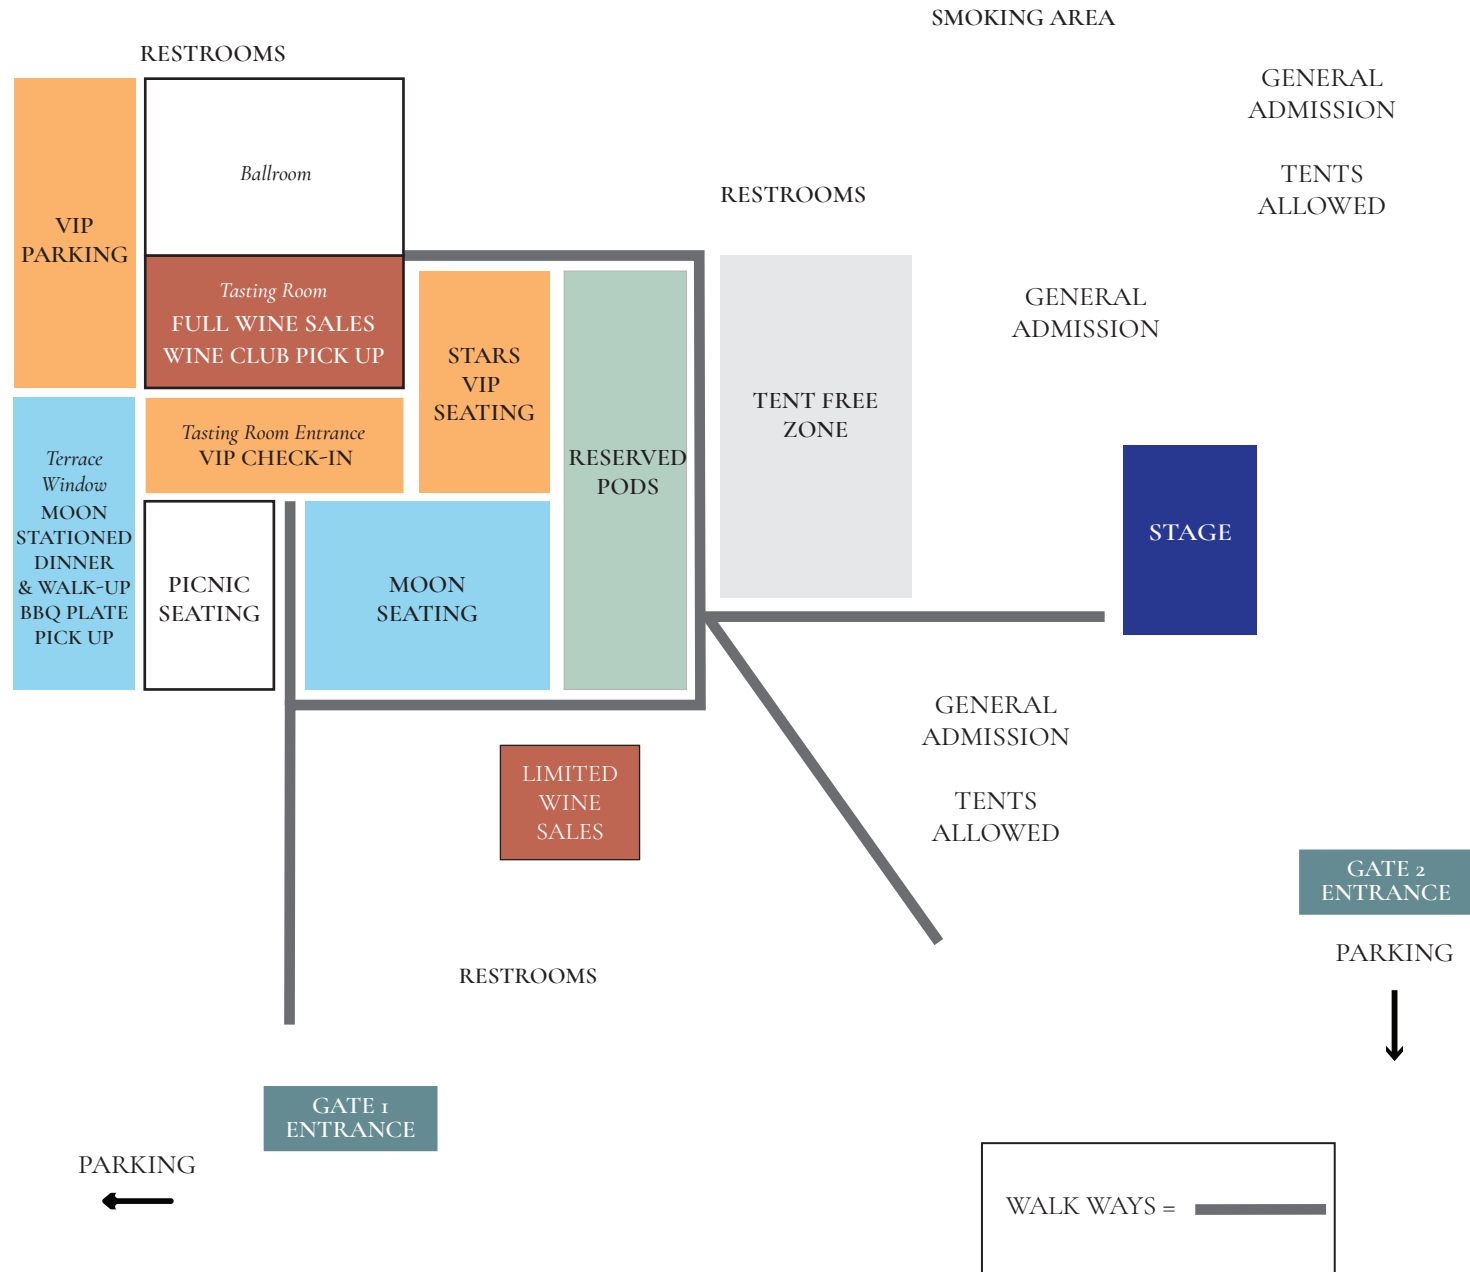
SMOKING AREA

RESTROOMS

GENERAL ADMISSION

TENTS ALLOWED

VIP PARKING

Ballroom

RESTROOMS

Tasting Room
FULL WINE SALES
WINE CLUB PICK UP

STARS VIP SEATING

GENERAL ADMISSION

TENT FREE ZONE

RESERVED PODS

Tasting Room Entrance
VIP CHECK-IN

Terrace Window
MOON STATIONED DINNER & WALK-UP BBQ PLATE PICK UP

STAGE

PICNIC SEATING

MOON SEATING

GENERAL ADMISSION

TENTS ALLOWED

LIMITED WINE SALES

GATE 2 ENTRANCE

PARKING

RESTROOMS

GATE 1 ENTRANCE

PARKING

WALK WAYS =